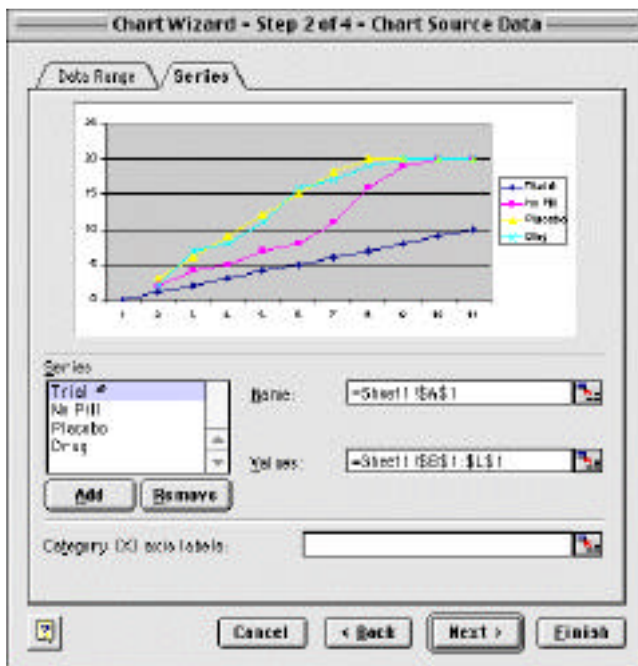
Chart Wizard - Step 2 of 4 - Chart Source Data

Data Range

Series

25
20
15
10
5
0

1 2 3 4 5 6 7 8 9 10 11

Trial #
No Pill
Placebo
Drug

Series

Trial #
No Pill
Placebo
Drug

Add

Remove

Name:

=Sheet1!$A$1

Values:

=Sheet1!$B$1:$L$1

Category (X) axis labels:

?

Cancel

< Back

Next >

Finish